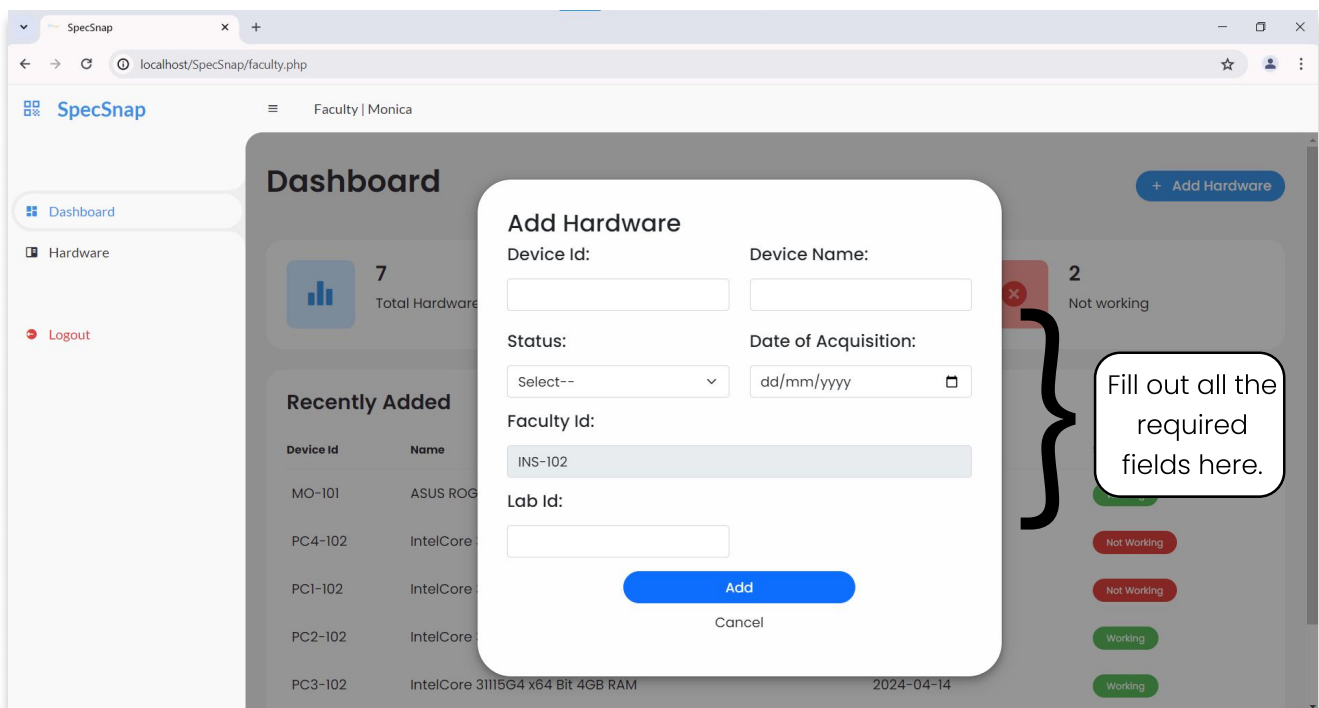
SpecSnap
localhost/SpecSnap/faculty.php

SpecSnap

Faculty | Monica

Dashboard
Hardware
Logout

Dashboard

+ Add Hardware

7
Total Hardware

2
Not working

Recently Added

| Device Id | Name | | |
|---|---|---|---|
| MO-101 | ASUS ROG | | |
| PC4-102 | IntelCore | | Not Working |
| PC1-102 | IntelCore | | Not Working |
| PC2-102 | IntelCore | | Working |
| PC3-102 | IntelCore 31115G4 x64 Bit 4GB RAM | 2024-04-14 | Working |

Add Hardware

Device Id:

Device Name:

Status:

Select--

Date of Acquisition:

dd/mm/yyyy

Faculty Id:

INS-102

Lab Id:

Add

Cancel

Fill out all the required fields here.